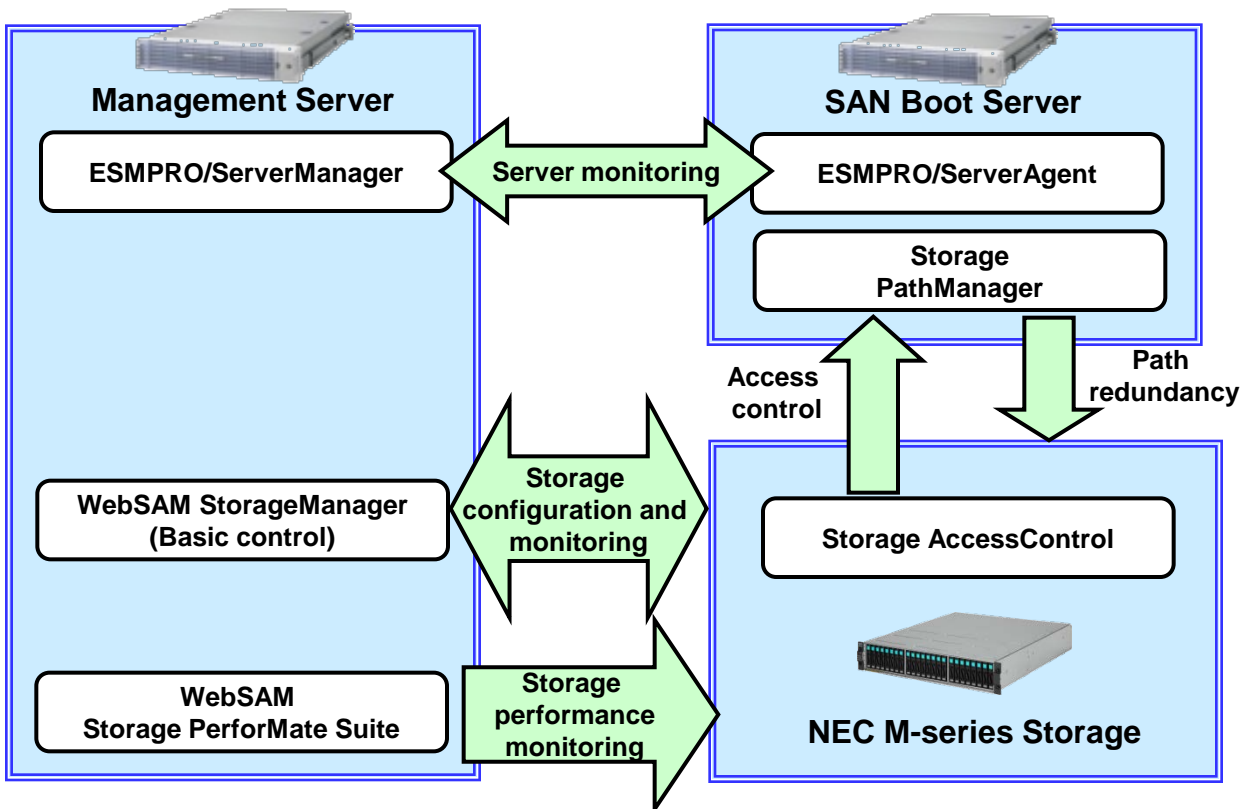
Management Server

ESMPRO/ServerManager

Server monitoring

SAN Boot Server

ESMPRO/ServerAgent

Storage PathManager

Access control

Path redundancy

WebSAM StorageManager (Basic control)

Storage configuration and monitoring

Storage AccessControl

WebSAM Storage PerforMate Suite

Storage performance monitoring

NEC M-series Storage